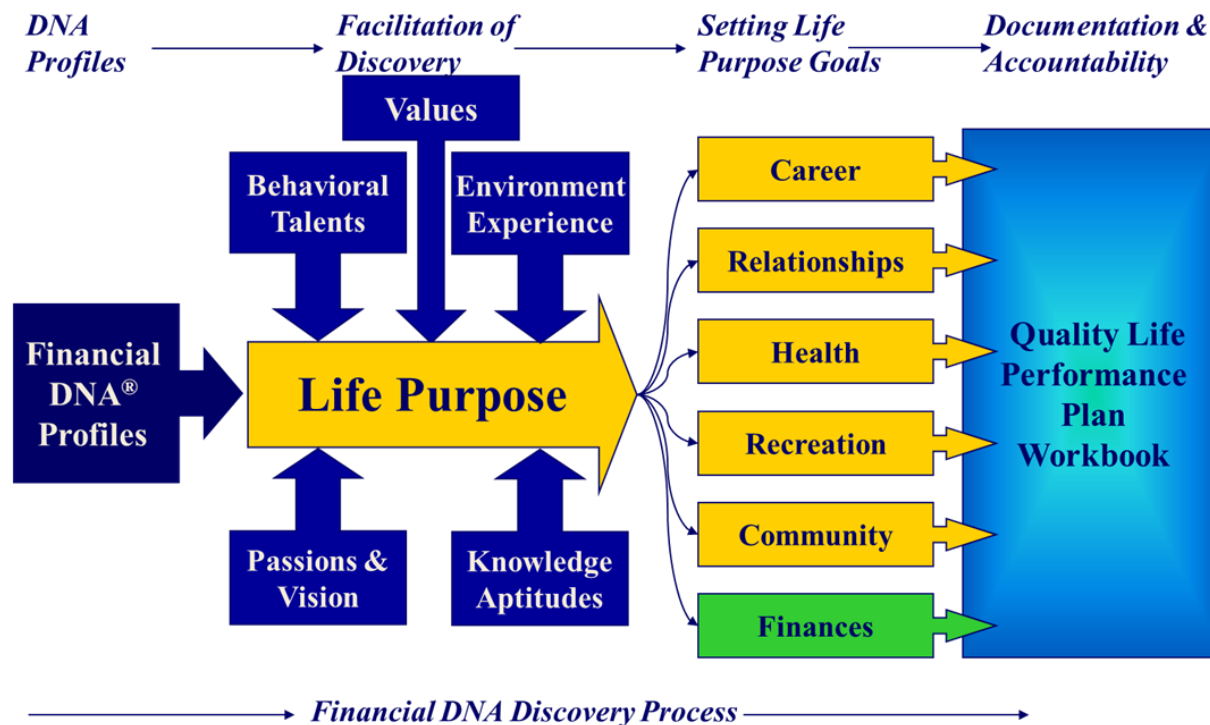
DNA Profiles

Facilitation of Discovery

Setting Life Purpose Goals

Documentation & Accountability

Values

Behavioral Talents

Environment Experience

Financial DNA® Profiles

Life Purpose

Passions & Vision

Knowledge Aptitudes

Career

Relationships

Health

Recreation

Community

Finances

Quality Life Performance Plan Workbook

Financial DNA Discovery Process